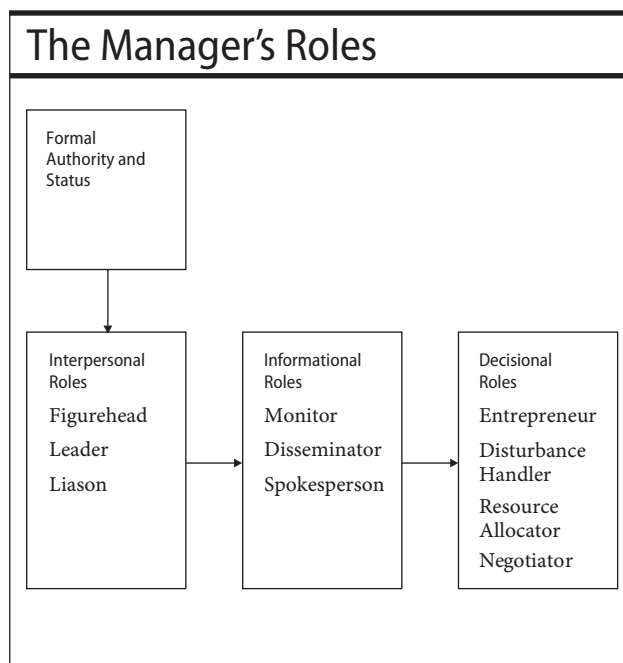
The Manager's Roles

Formal Authority and Status

Interpersonal Roles
Figurehead
Leader
Liason

Informational Roles
Monitor
Disseminator
Spokesperson

Decisional Roles
Entrepreneur
Disturbance Handler
Resource Allocator
Negotiator